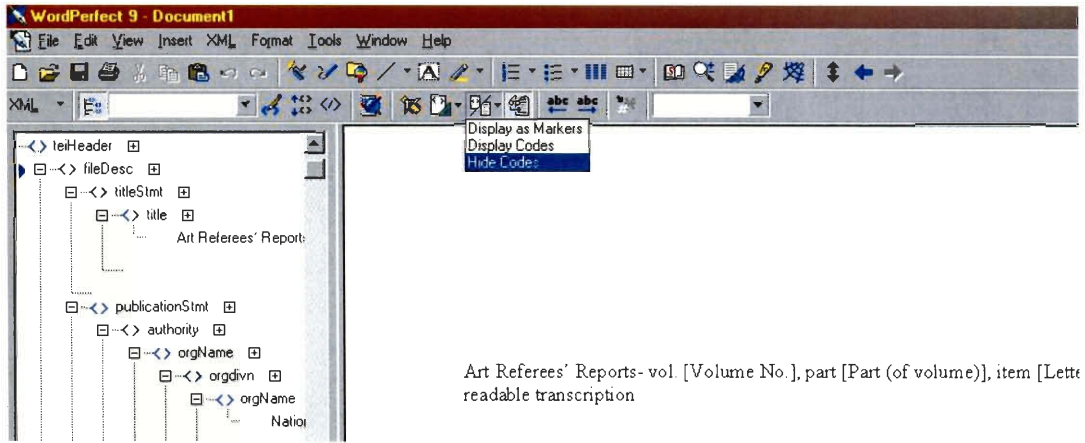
WordPerfect 9 - Document1

File Edit View Insert XML Format Tools Window Help

XML

Display as Markers
Display Codes
Hide Codes

<> teiHeader
<> fileDesc
<> titleStmt
<> title
Art Referees' Report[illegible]
<> publicationStmt
<> authority
<> orgName
<> orgdivn
<> orgName
Natio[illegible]

Art Referees' Reports- vol. [Volume No.], part [Part (of volume)], item [Lette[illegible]
readable transcription